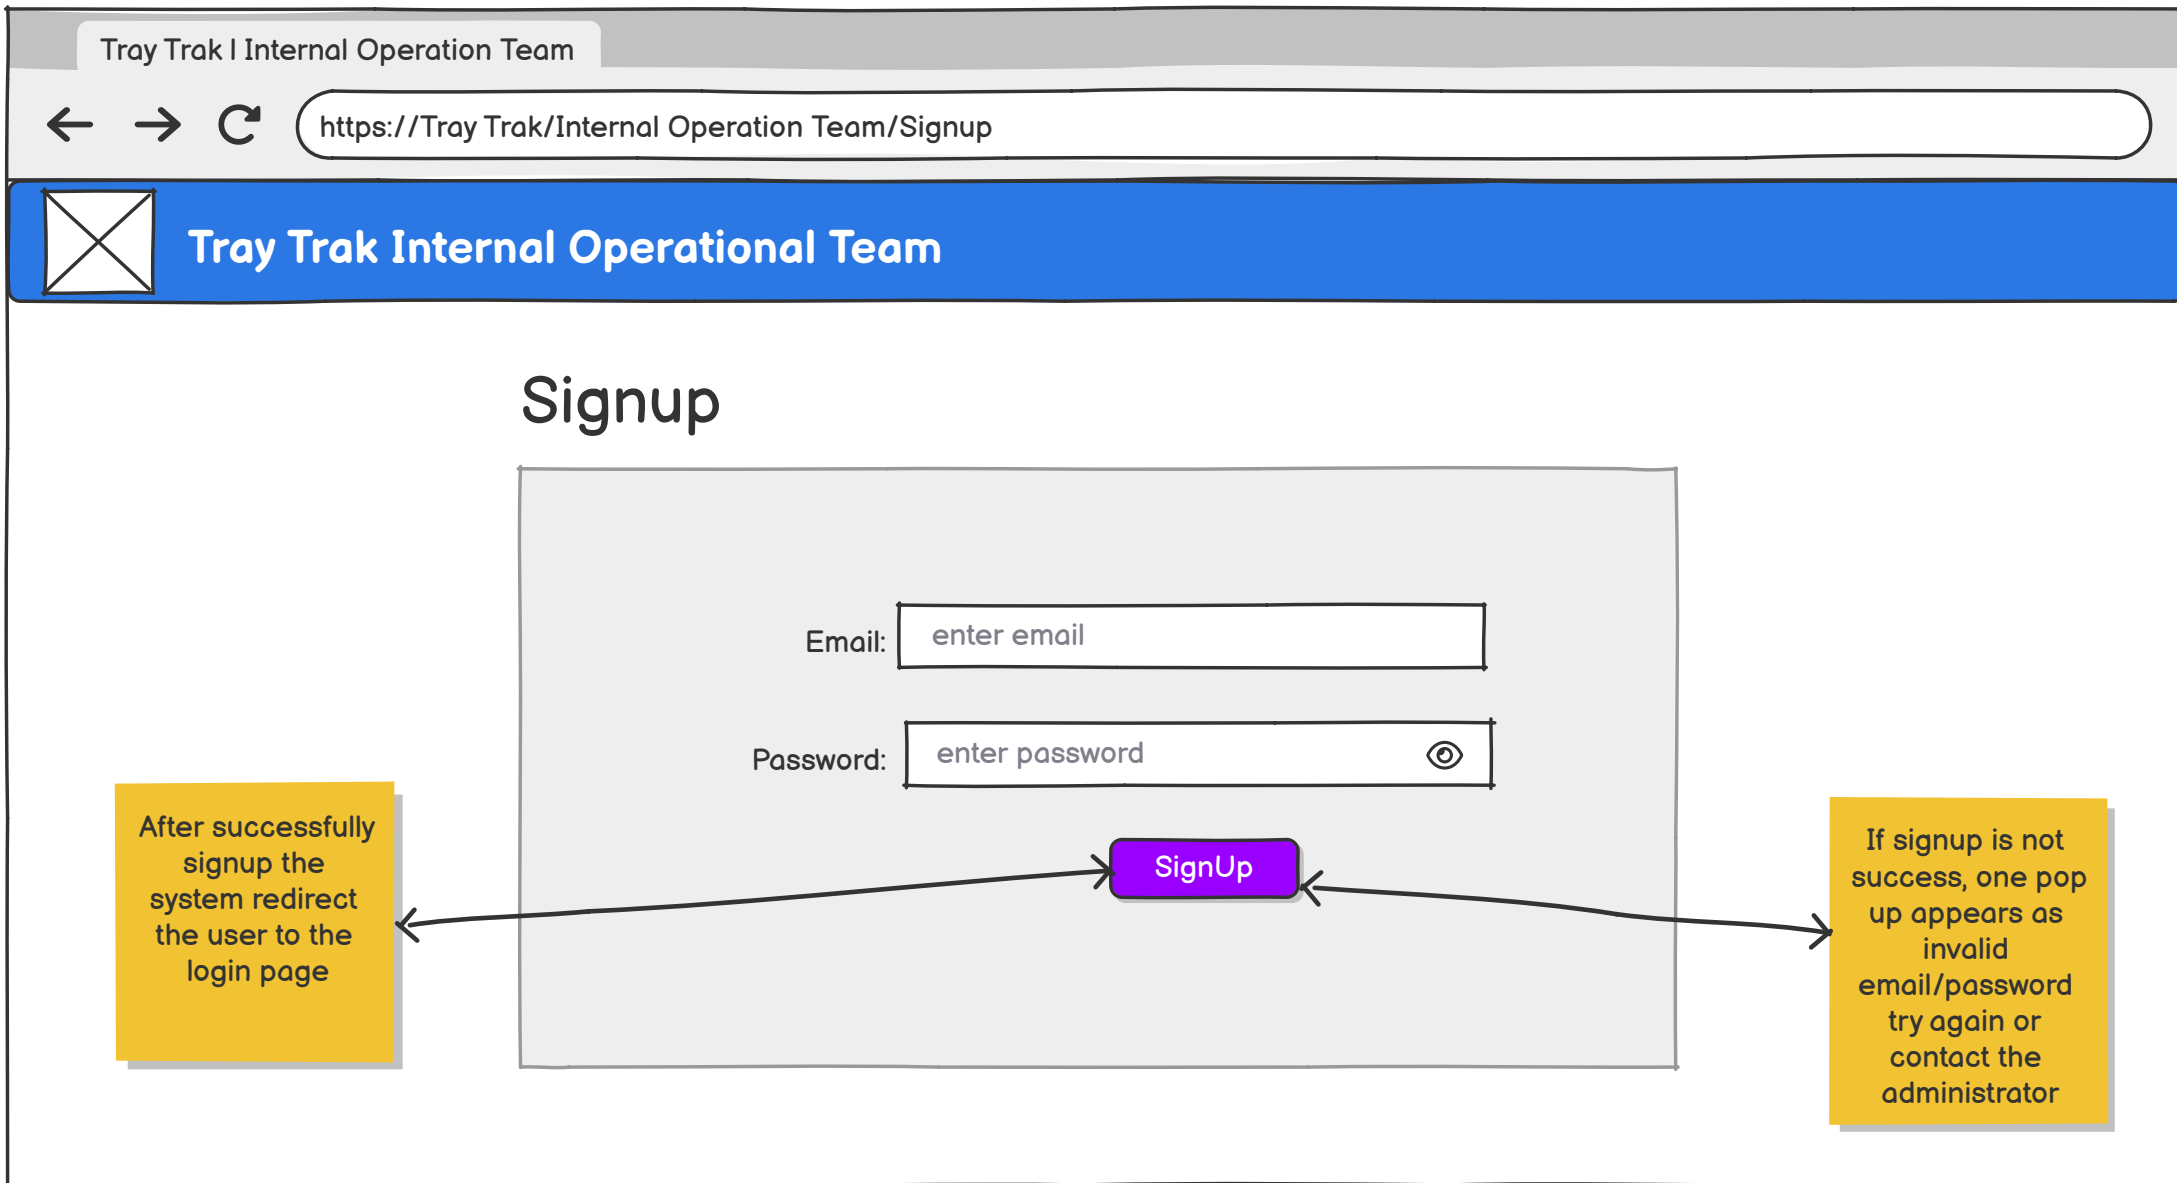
Tray Trak I Internal Operation Team

https://Tray Trak/Internal Operation Team/Signup

Tray Trak Internal Operational Team

Signup

Email: enter email

Password: enter password

SignUp

After successfully signup the system redirect the user to the login page

If signup is not success, one pop up appears as invalid email/password try again or contact the administrator